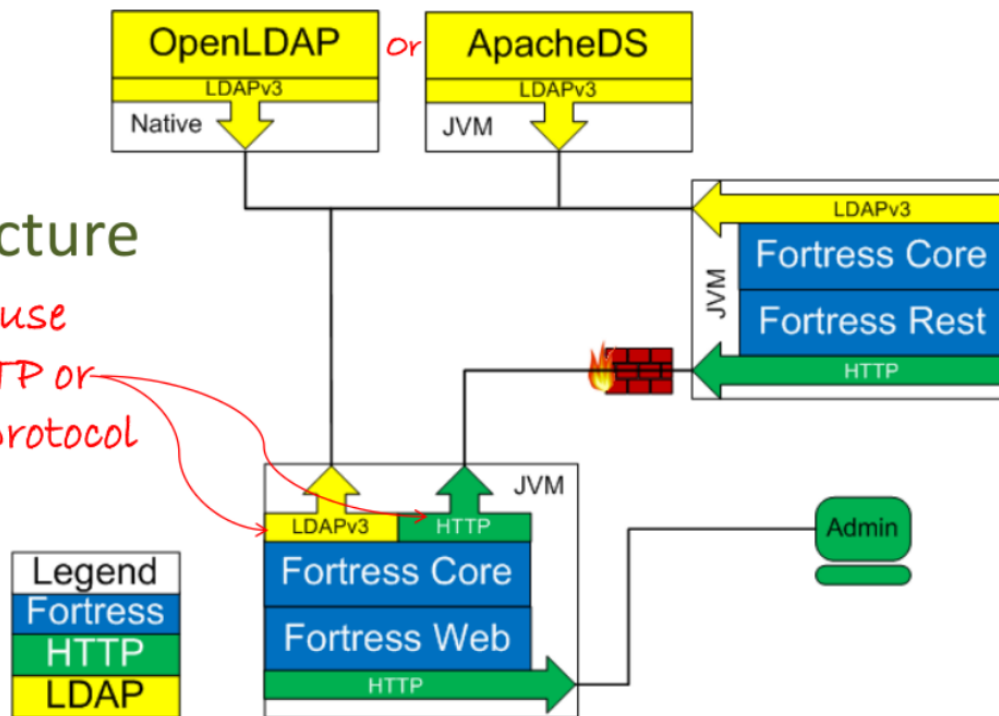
OpenLDAP or ApacheDS

LDAPv3
Native

LDAPv3
JVM

cture

use
TP or
protocol

LDAPv3
Fortress Core
Fortress Rest
JVM
HTTP

JVM
LDAPv3
HTTP
Fortress Core
Fortress Web
HTTP

Admin

Legend
Fortress
HTTP
LDAP